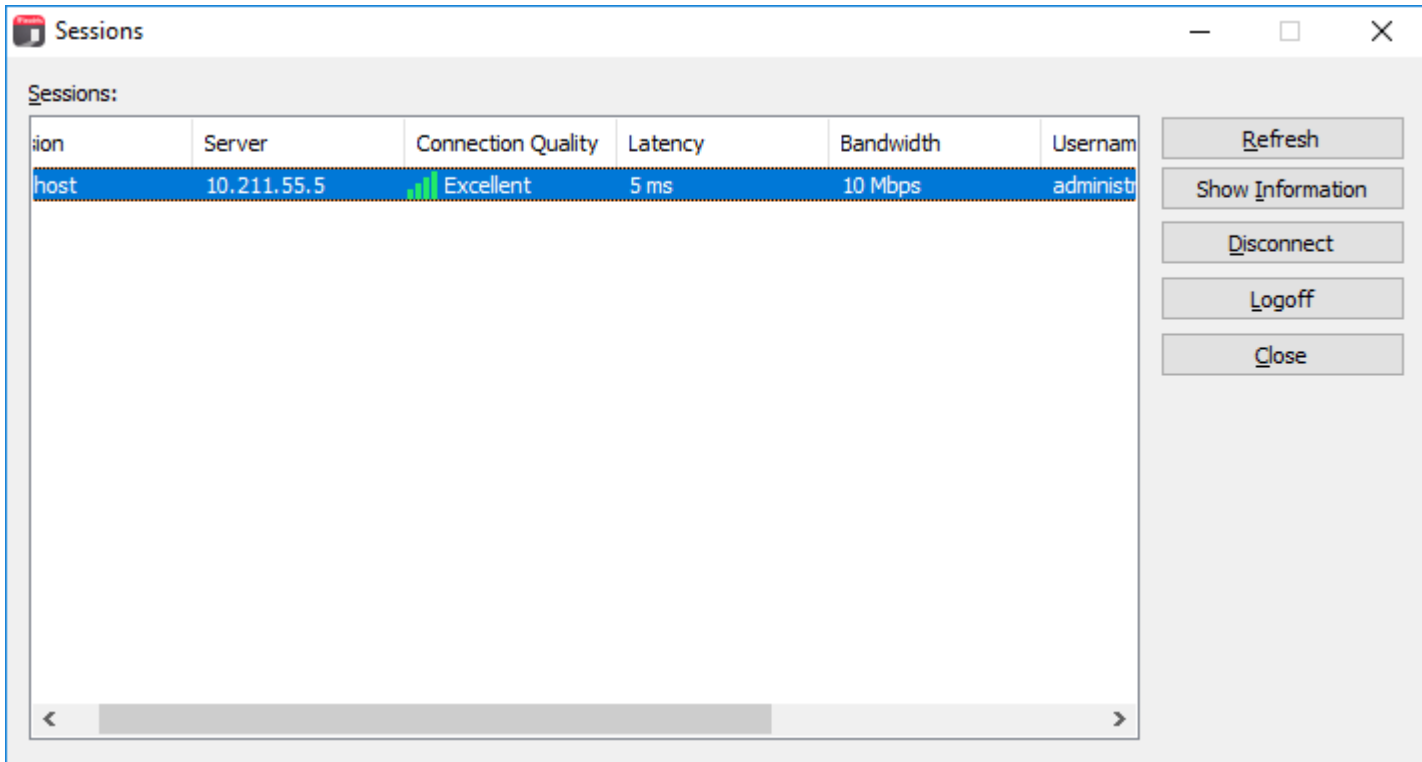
Sessions

Sessions:

| sion | Server | Connection Quality | Latency | Bandwidth | Usernam |
|---|---|---|---|---|---|
| host | 10.211.55.5 | Excellent | 5 ms | 10 Mbps | administ |

Refresh
Show Information
Disconnect
Logoff
Close